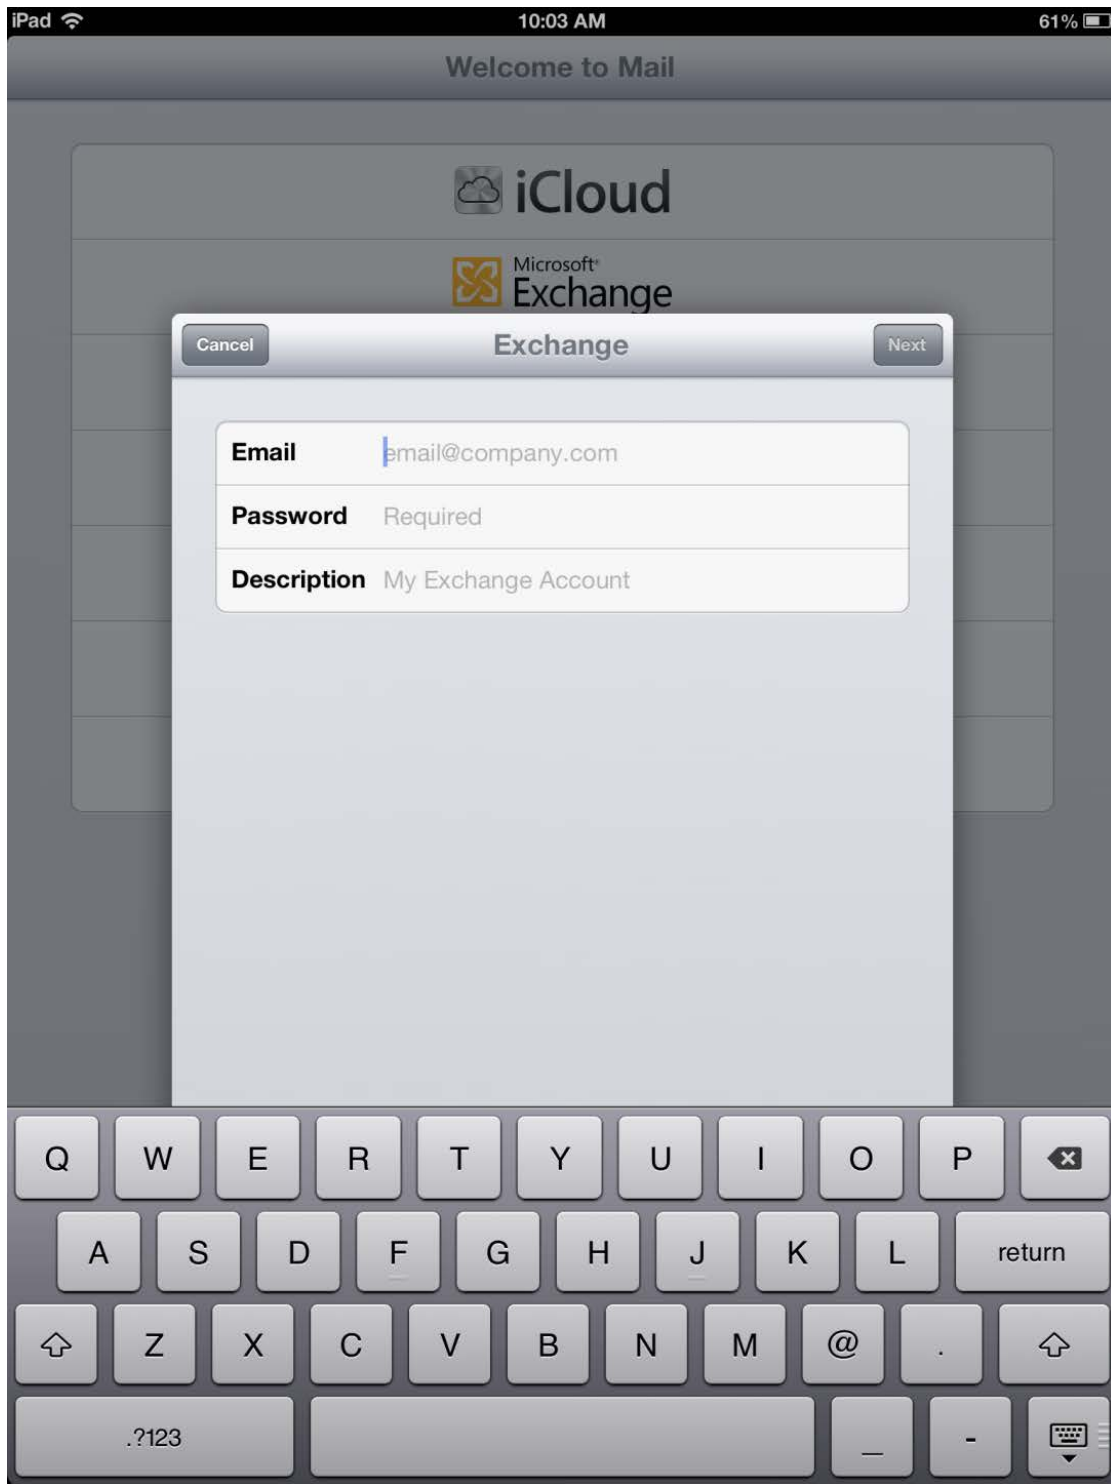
iPad 10:03 AM 61%

Welcome to Mail

iCloud

Microsoft Exchange

Cancel Exchange Next

Email email@company.com
Password Required
Description My Exchange Account

Q W E R T Y U I O P
A S D F G H J K L return
Z X C V B N M @ .
.?123 _ -